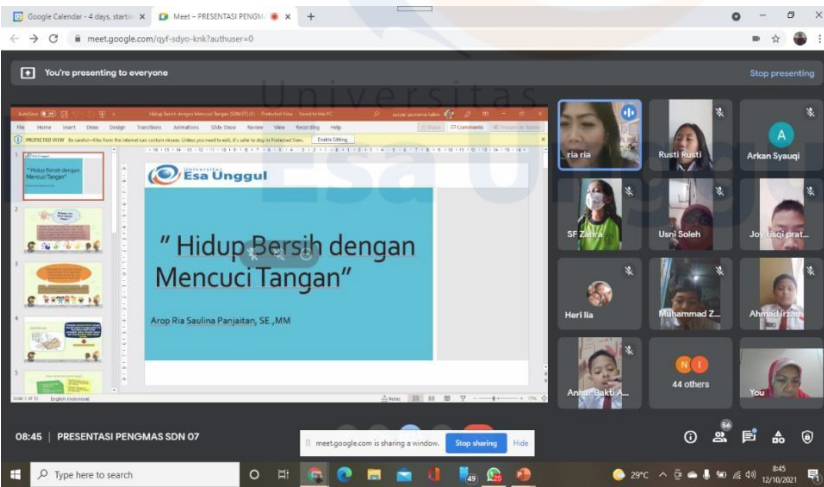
Google Calendar - 4 days, startin ×
Meet – PRESENTASI PENGM ×
+
meet.google.com/qyf-sdyo-knk?authuser=0

You're presenting to everyone
Stop presenting

Universitas Esa Unggul

Hidup Bersih dengan Mencuci Tangan SDN 07.01 - Protected View - Saved to this PC
File Home Insert Draw Design Transitions Animations Slide Show Review View Recording Help
PROTECTED VIEW Be careful—files from the Internet can contain viruses. Unless you need to edit, it's safe to stay in Protected View. Enable Editing

" Hidup Bersih dengan Mencuci Tangan"

Universitas Esa Unggul

" Hidup Bersih dengan Mencuci Tangan"

Arop Ria Saulina Panjaitan, SE ,MM

ria ria
Rusti Rusti
A
Arkan Syauqi
SF Zahra
Usni Soleh
Joy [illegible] prat...
Heri lia
Muhammad Z...
Ahmad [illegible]
Anna Sakti A...
44 others
You

08:45 | PRESENTASI PENGMAS SDN 07
meet.google.com is sharing a window.
Stop sharing
Hide
56

Type here to search
29°C
8:45
12/10/2021